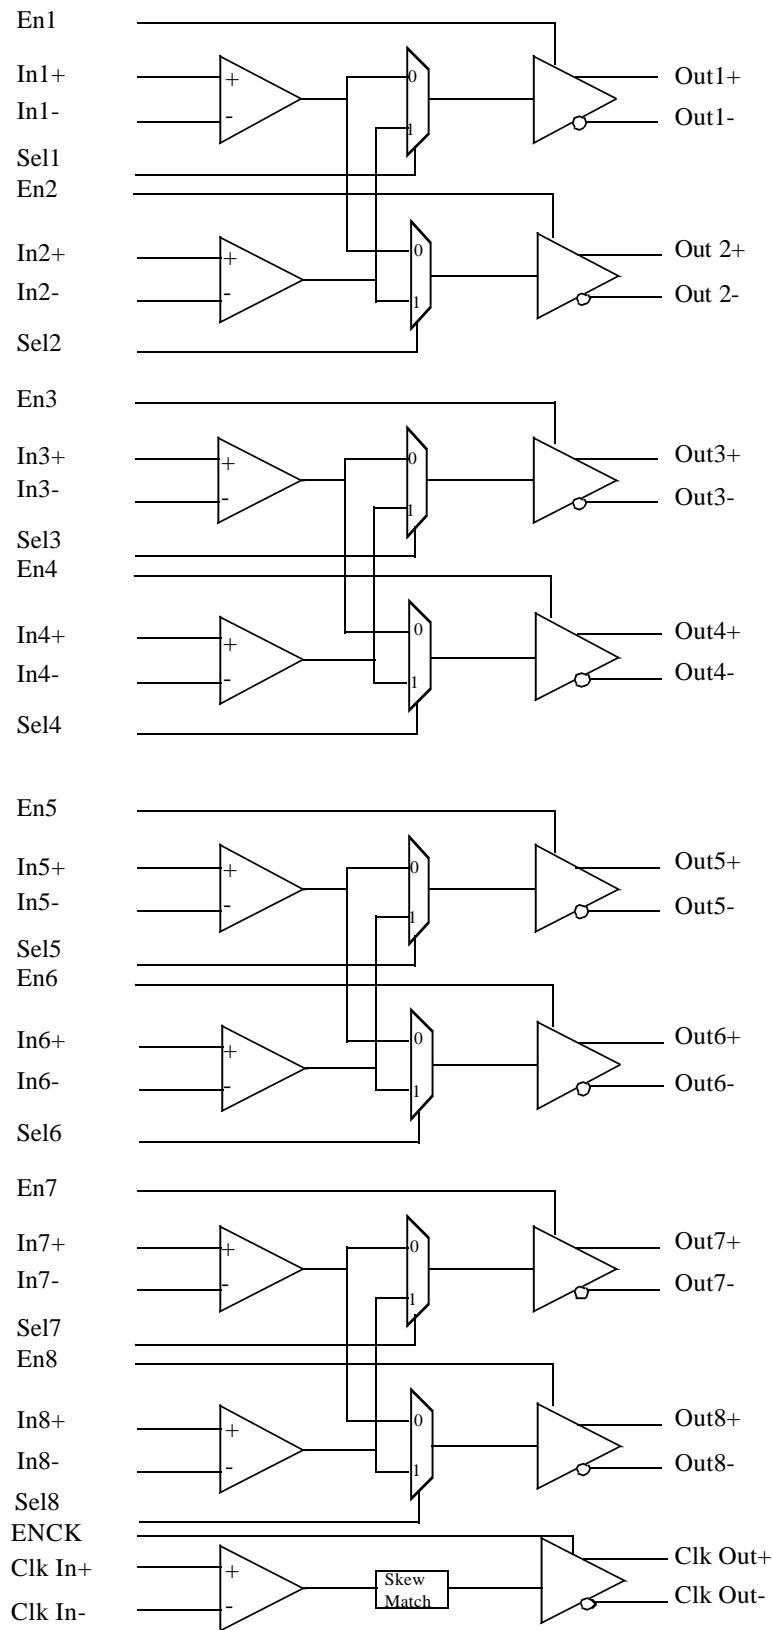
En1
In1+
+
-
In1-
0
1
Out1+
Out1-
Sel1
En2
In2+
+
-
In2-
0
1
Out 2+
Out 2-
Sel2
En3
In3+
+
-
In3-
0
1
Out3+
Out3-
Sel3
En4
In4+
+
-
In4-
0
1
Out4+
Out4-
Sel4
En5
In5+
+
-
In5-
0
1
Out5+
Out5-
Sel5
En6
In6+
+
-
In6-
0
1
Out6+
Out6-
Sel6
En7
In7+
+
-
In7-
0
1
Out7+
Out7-
Sel7
En8
In8+
+
-
In8-
0
1
Out8+
Out8-
Sel8
ENCK
Clk In+
+
-
Clk In-
Skew Match
Clk Out+
Clk Out-